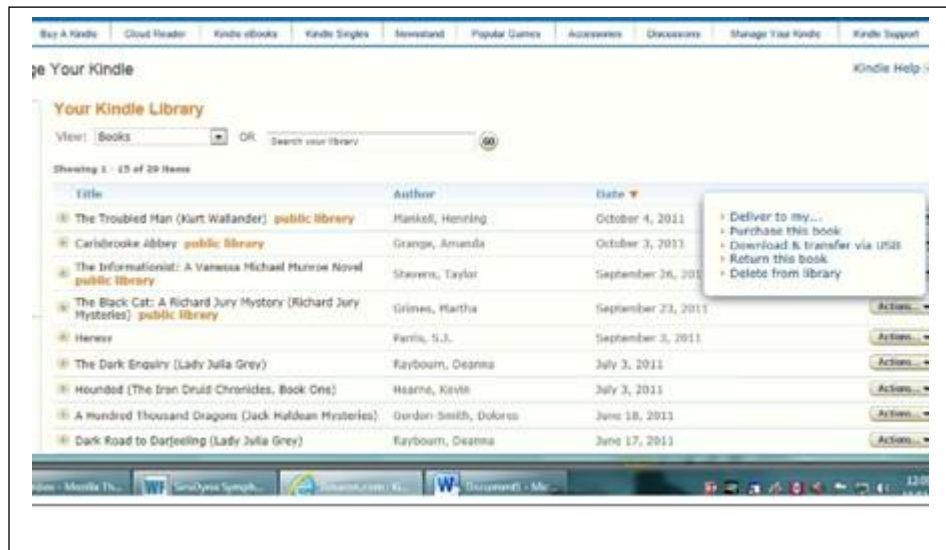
Buy A Kindle | Cloud Reader | Kindle eBooks | Kindle Singles | Newsstand | Popular Games | Accessories | Discussions | Manage Your Kindle | Kindle Support

ge Your Kindle

Kindle Help

Your Kindle Library

View: Books OR Search your library GO

Showing 1 - 15 of 29 items

| Title | Author | Date ▼ | |
|---|---|---|---|
| The Troubled Man (Kurt Wallander) public library | Mankell, Henning | October 4, 2011 | |
| Carisbrooke Abbey public library | Grange, Amanda | October 3, 2011 | |
| The Informationist: A Vanessa Michael Munroe Novel public library | Stevens, Taylor | September 26, 2011 | |
| The Black Cat: A Richard Jury Mystery (Richard Jury Mysteries) public library | Grimes, Martha | September 23, 2011 | Actions... |
| Heresy | Parris, S.J. | September 3, 2011 | Actions... |
| The Dark Enquiry (Lady Julia Grey) | Raybourn, Deanna | July 3, 2011 | Actions... |
| Hounded (The Iron Druid Chronicles, Book One) | Hearne, Kevin | July 3, 2011 | Actions... |
| A Hundred Thousand Dragons (Jack Haldean Mysteries) | Gordon-Smith, Dolores | June 18, 2011 | Actions... |
| Dark Road to Darjeeling (Lady Julia Grey) | Raybourn, Deanna | June 17, 2011 | Actions... |

› Deliver to my...
› Purchase this book
› Download & transfer via USB
› Return this book
› Delete from library

Inbox - Mozilla Th... | SeroDyne Symph... | Amazon.com: Ki... | Document1 - Mic...